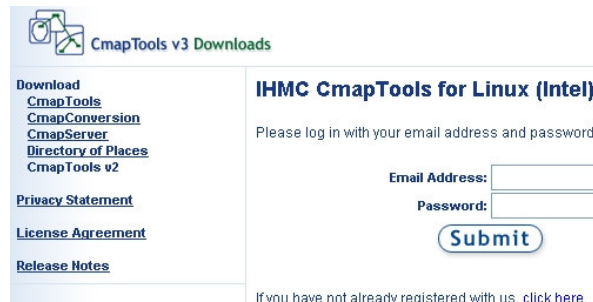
CmapTools v3 Downloads

Download
CmapTools
CmapConversion
CmapServer
Directory of Places
CmapTools v2

Privacy Statement

License Agreement

Release Notes

IHMC CmapTools for Linux (Intel)

Please log in with your email address and passwor

Email Address:
Password:
Submit

If you have not already registered with us, click here